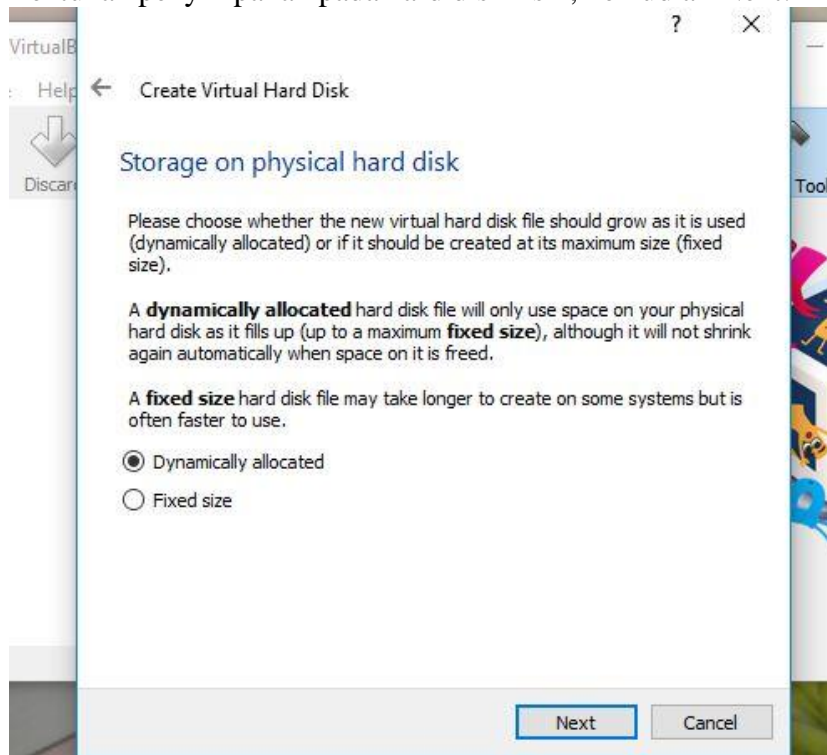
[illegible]

VirtualB

Help

Discar

Tool

? ×

← Create Virtual Hard Disk

Storage on physical hard disk

Please choose whether the new virtual hard disk file should grow as it is used (dynamically allocated) or if it should be created at its maximum size (fixed size).

A **dynamically allocated** hard disk file will only use space on your physical hard disk as it fills up (up to a maximum **fixed size**), although it will not shrink again automatically when space on it is freed.

A **fixed size** hard disk file may take longer to create on some systems but is often faster to use.

Dynamically allocated

Fixed size

Next Cancel